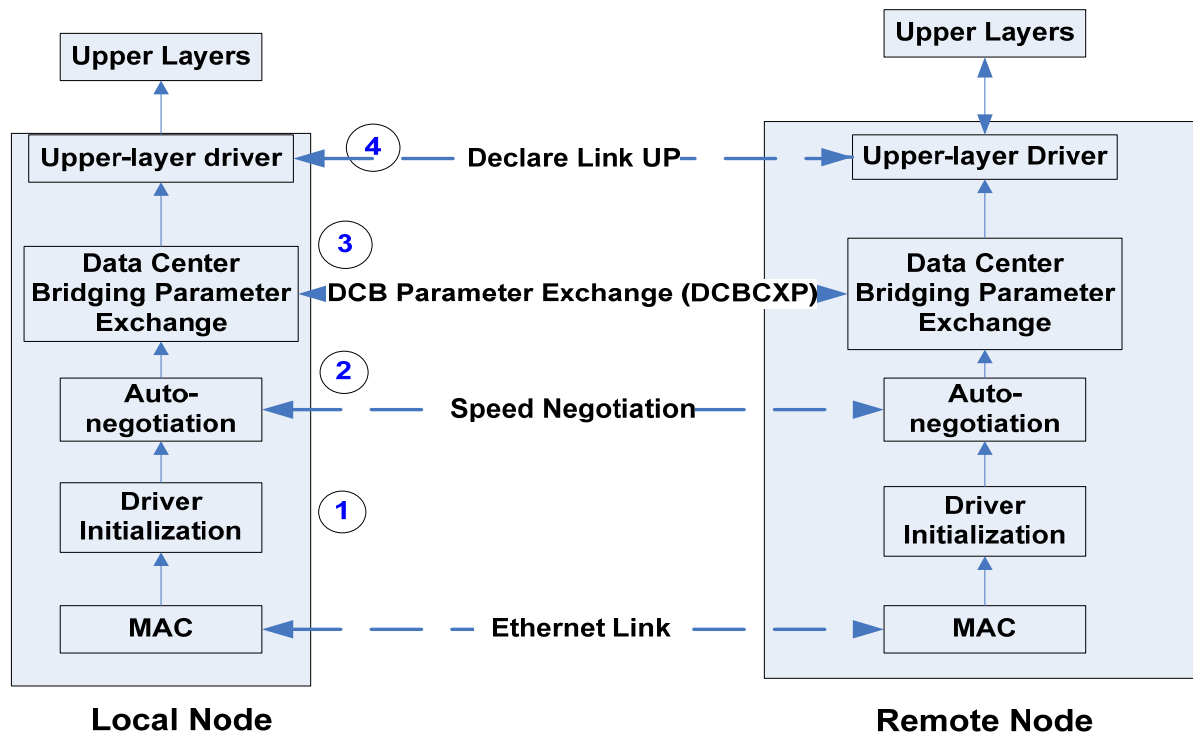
Upper Layers

Upper-layer driver

Data Center Bridging Parameter Exchange

Auto-negotiation

Driver Initialization

MAC

Local Node

4

Declare Link UP

3

DCB Parameter Exchange (DCBCXP)

2

Speed Negotiation

1

Ethernet Link

Upper Layers

Upper-layer Driver

Data Center Bridging Parameter Exchange

Auto-negotiation

Driver Initialization

MAC

Remote Node